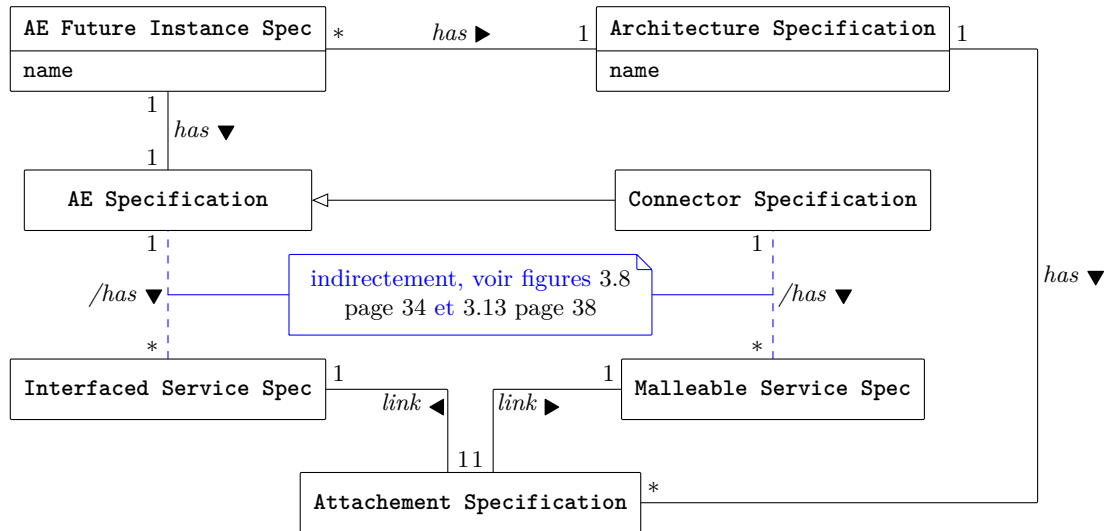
AE Future Instance Spec
name
*
has ▶
1
Architecture Specification
name
1
1
has ▼
1
AE Specification
Connector Specification
1
1
/has ▼
indirectement, voir figures 3.8 page 34 et 3.13 page 38
/has ▼
has ▼
*
*
Interfaced Service Spec
1
link ◀
link ▶
1
Malleable Service Spec
11
Attachement Specification
*